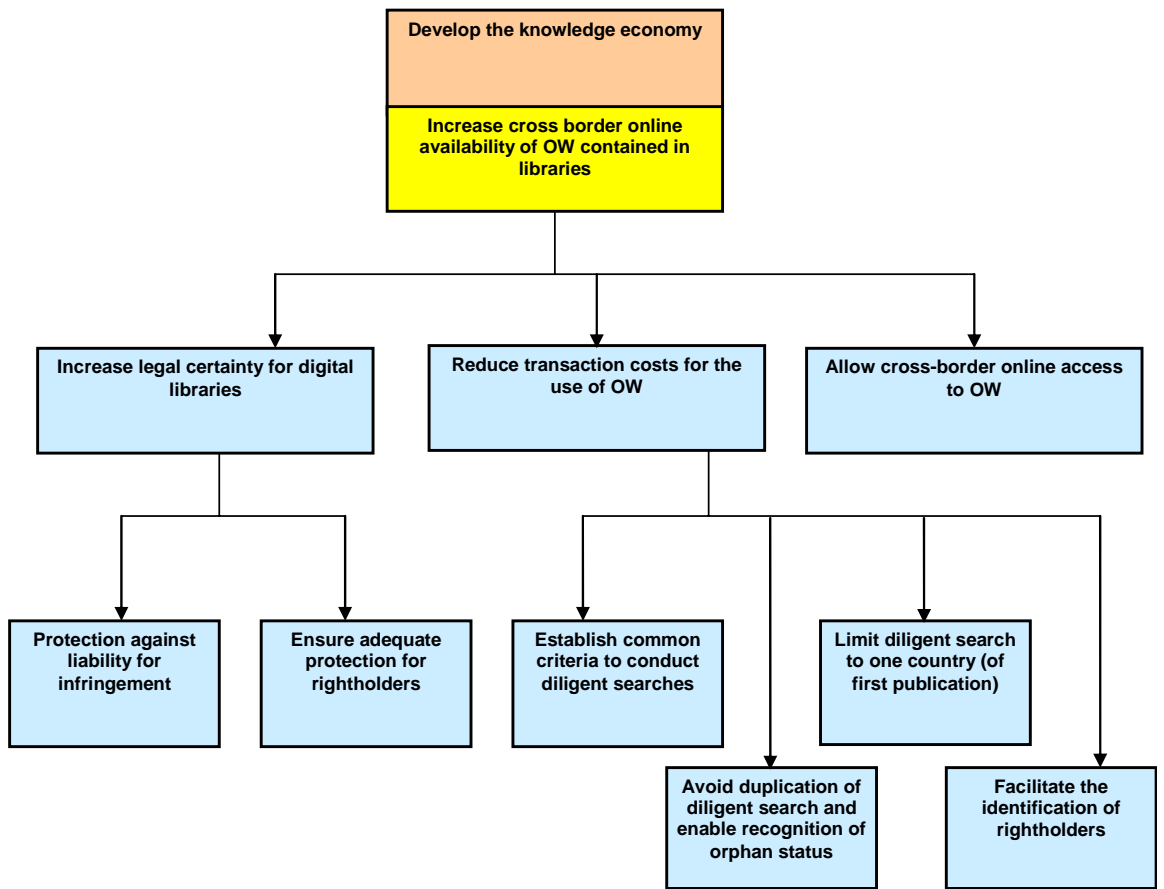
Develop the knowledge economy

Increase cross border online availability of OW contained in libraries

Increase legal certainty for digital libraries

Reduce transaction costs for the use of OW

Allow cross-border online access to OW

Protection against liability for infringement

Ensure adequate protection for rightholders

Establish common criteria to conduct diligent searches

Limit diligent search to one country (of first publication)

Avoid duplication of diligent search and enable recognition of orphan status

Facilitate the identification of rightholders